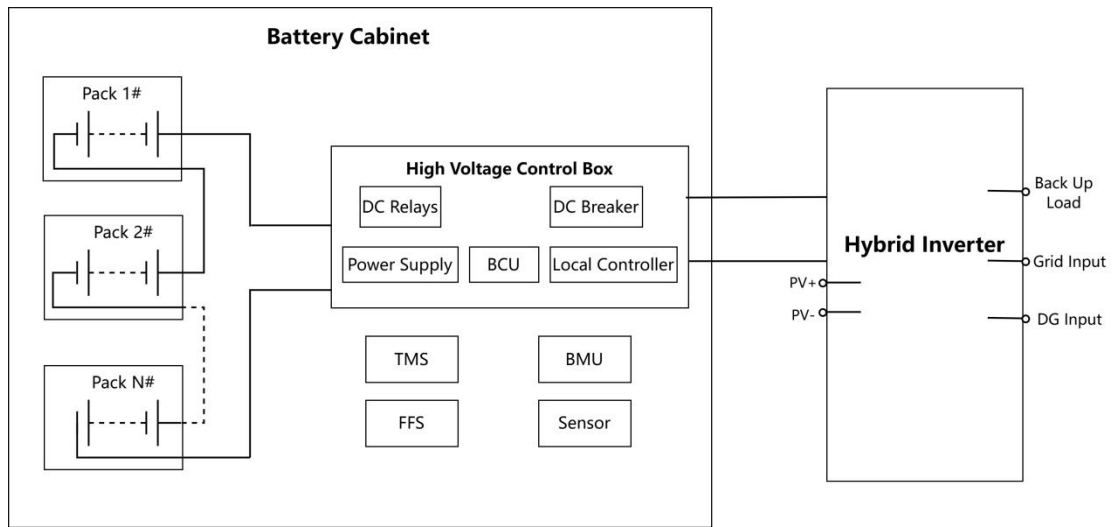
Battery Cabinet

Pack 1#

Pack 2#

Pack N#

High Voltage Control Box

DC Relays

DC Breaker

Power Supply

BCU

Local Controller

TMS

BMU

FFS

Sensor

Hybrid Inverter

PV+

PV-

Back Up Load

Grid Input

DG Input